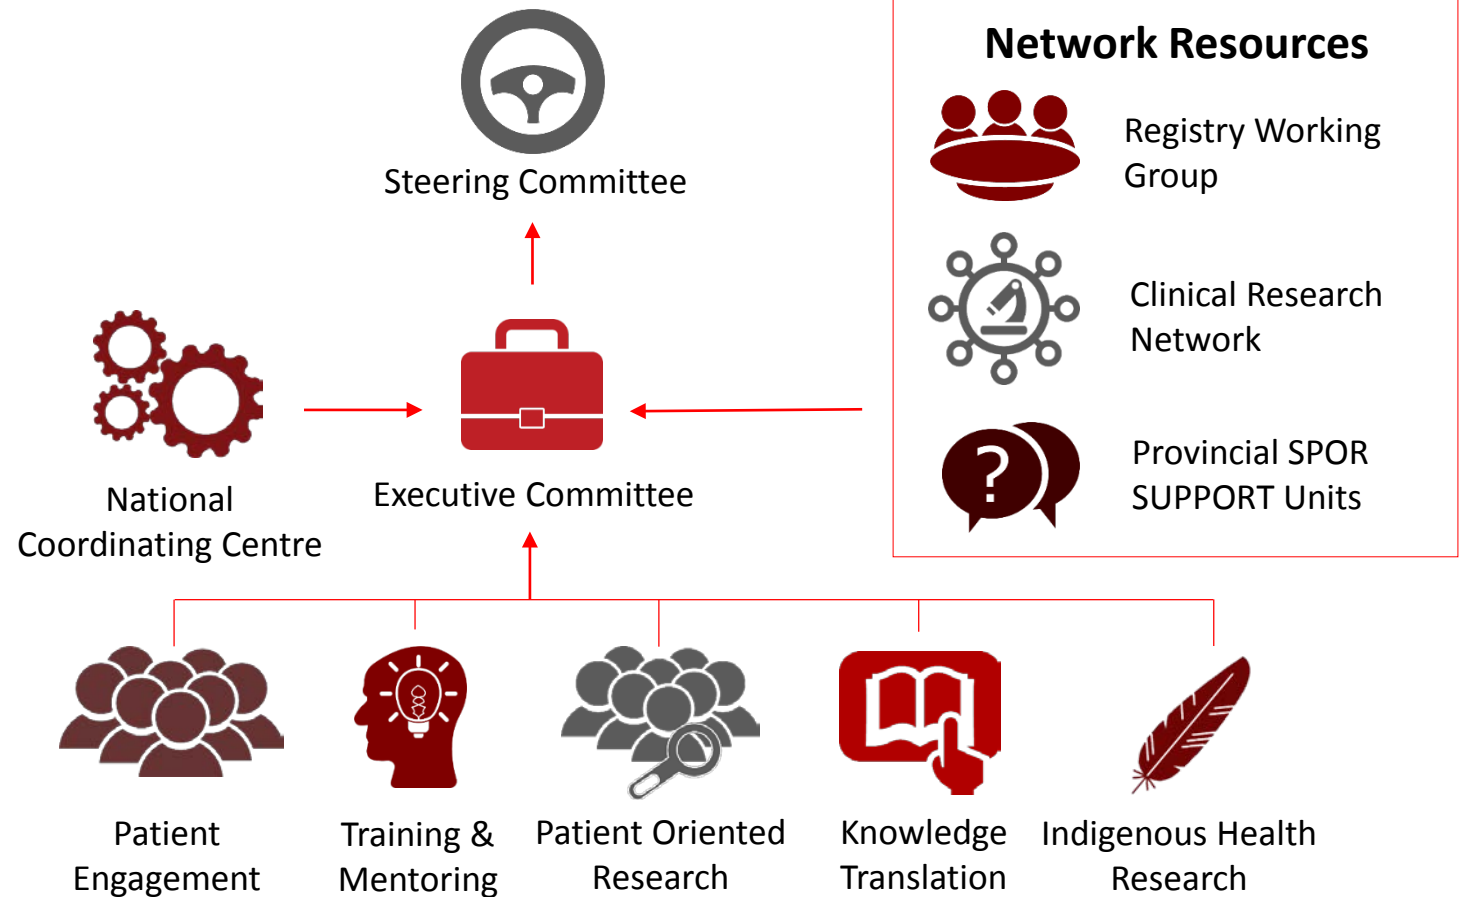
Steering Committee

National Coordinating Centre

Executive Committee

Network Resources

Registry Working Group

Clinical Research Network

?

Provincial SPOR SUPPORT Units

Patient Engagement

Training & Mentoring

Patient Oriented Research

Knowledge Translation

Indigenous Health Research